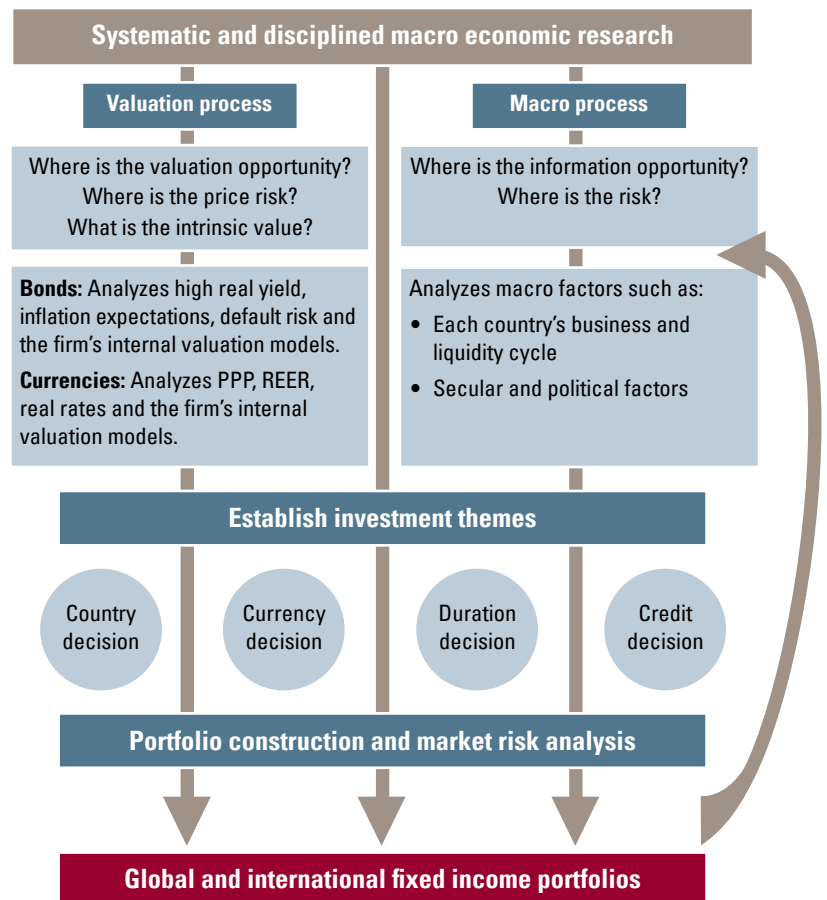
Systematic and disciplined macro economic research

Valuation process

Macro process

Where is the valuation opportunity?
Where is the price risk?
What is the intrinsic value?

Where is the information opportunity?
Where is the risk?

**Bonds:** Analyzes high real yield, inflation expectations, default risk and the firm's internal valuation models.

**Currencies:** Analyzes PPP, REER, real rates and the firm's internal valuation models.

Analyzes macro factors such as:
- Each country's business and liquidity cycle
- Secular and political factors

Establish investment themes

Country decision

Currency decision

Duration decision

Credit decision

Portfolio construction and market risk analysis

Global and international fixed income portfolios